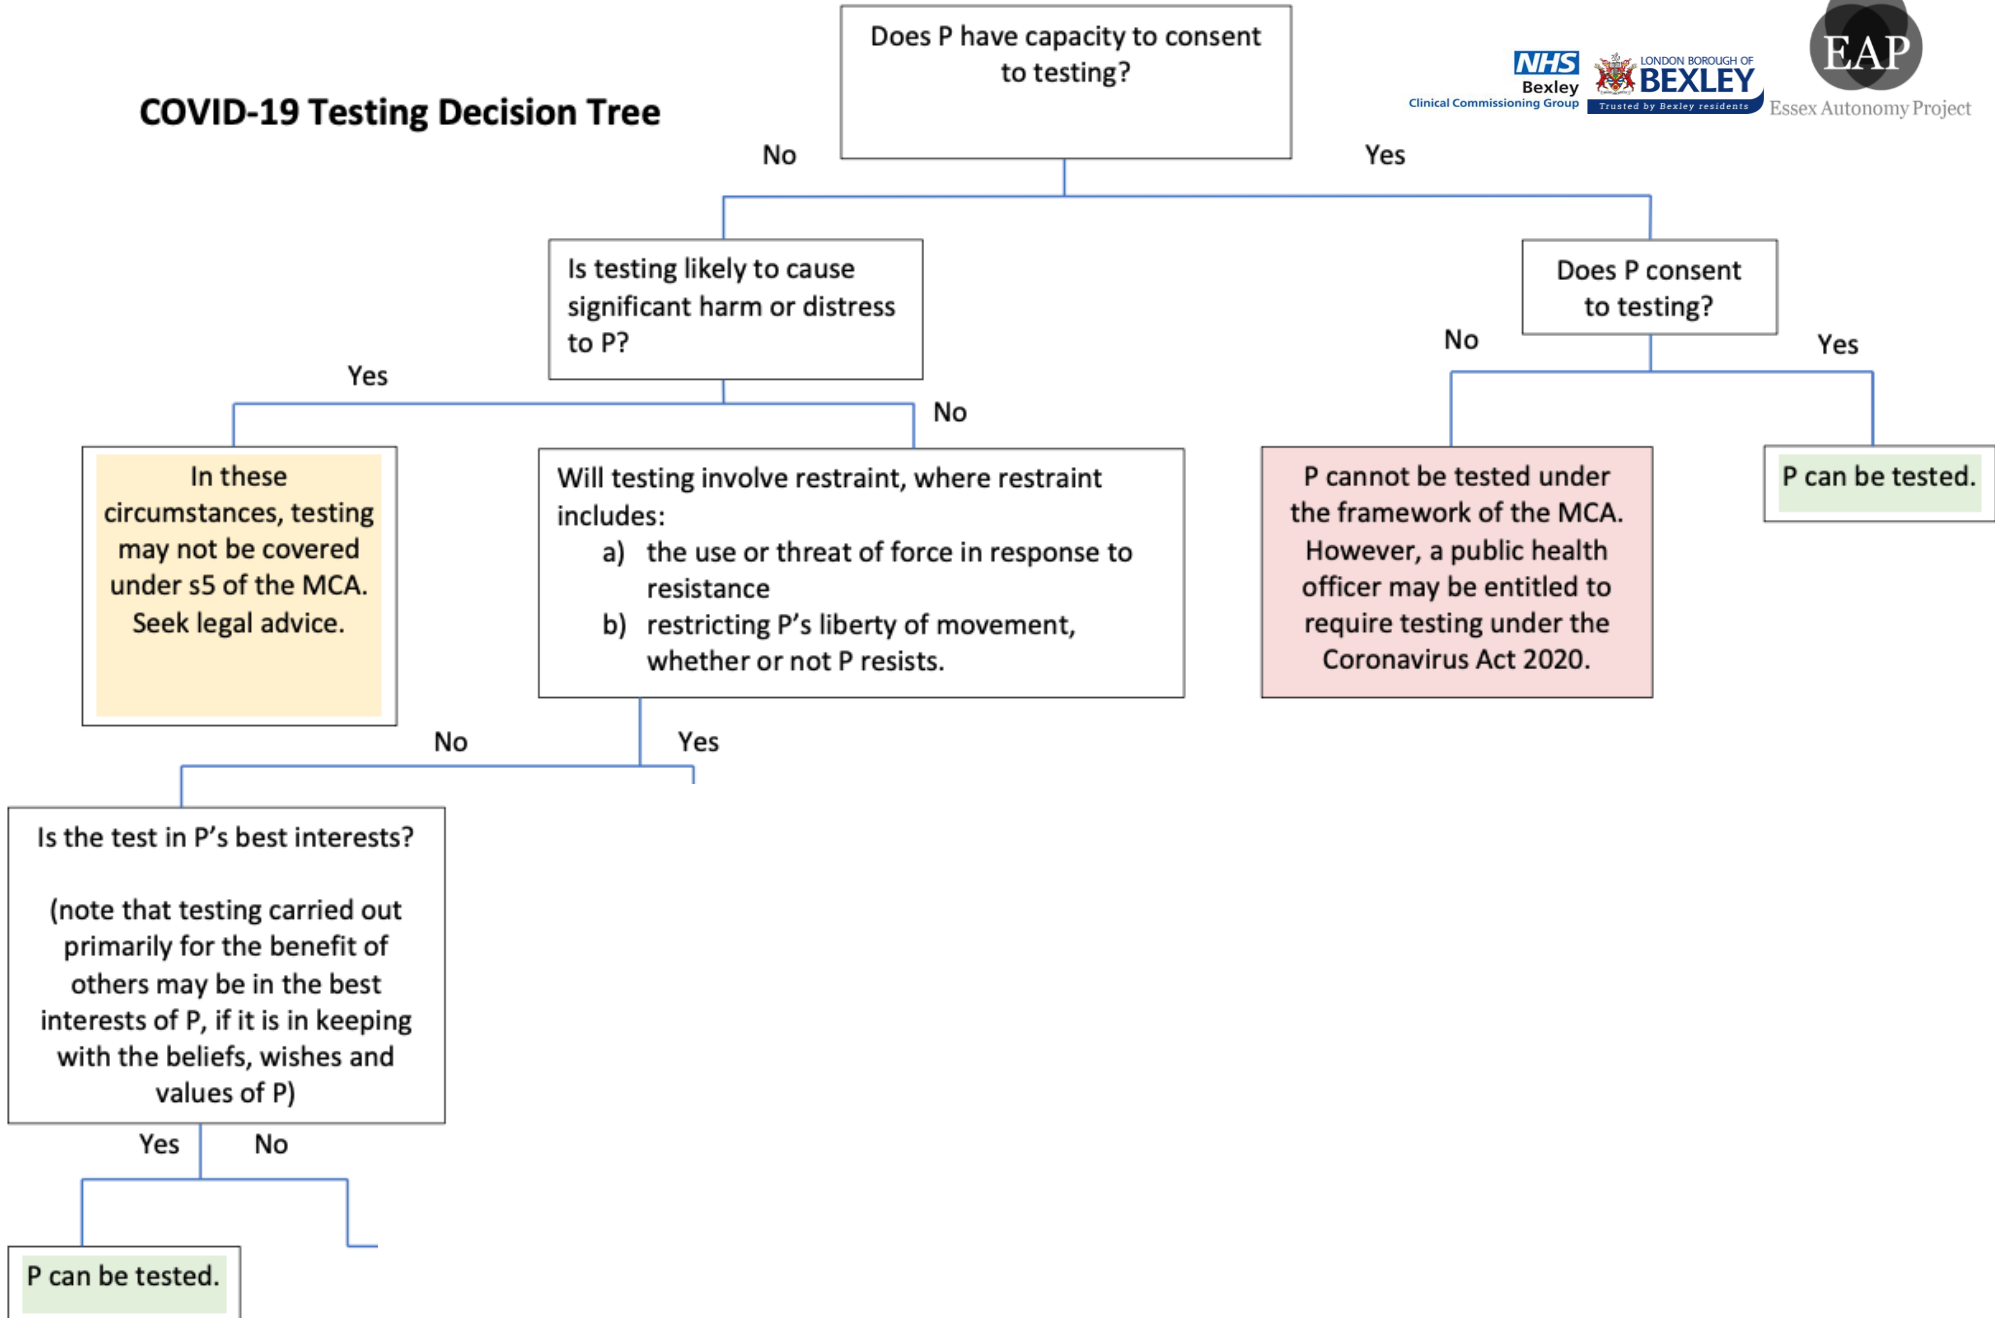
COVID-19 Testing Decision Tree

Does P have capacity to consent to testing?

NHS Bexley Clinical Commissioning Group

LONDON BOROUGH OF BEXLEY Trusted by Bexley residents

EAP Essex Autonomy Project

No

Yes

Is testing likely to cause significant harm or distress to P?

Does P consent to testing?

Yes

No

No

Yes

In these circumstances, testing may not be covered under s5 of the MCA. Seek legal advice.

Will testing involve restraint, where restraint includes:
a) the use or threat of force in response to resistance
b) restricting P's liberty of movement, whether or not P resists.

P cannot be tested under the framework of the MCA. However, a public health officer may be entitled to require testing under the Coronavirus Act 2020.

P can be tested.

No

Yes

Is the test in P's best interests?

(note that testing carried out primarily for the benefit of others may be in the best interests of P, if it is in keeping with the beliefs, wishes and values of P)

Yes

No

P can be tested.